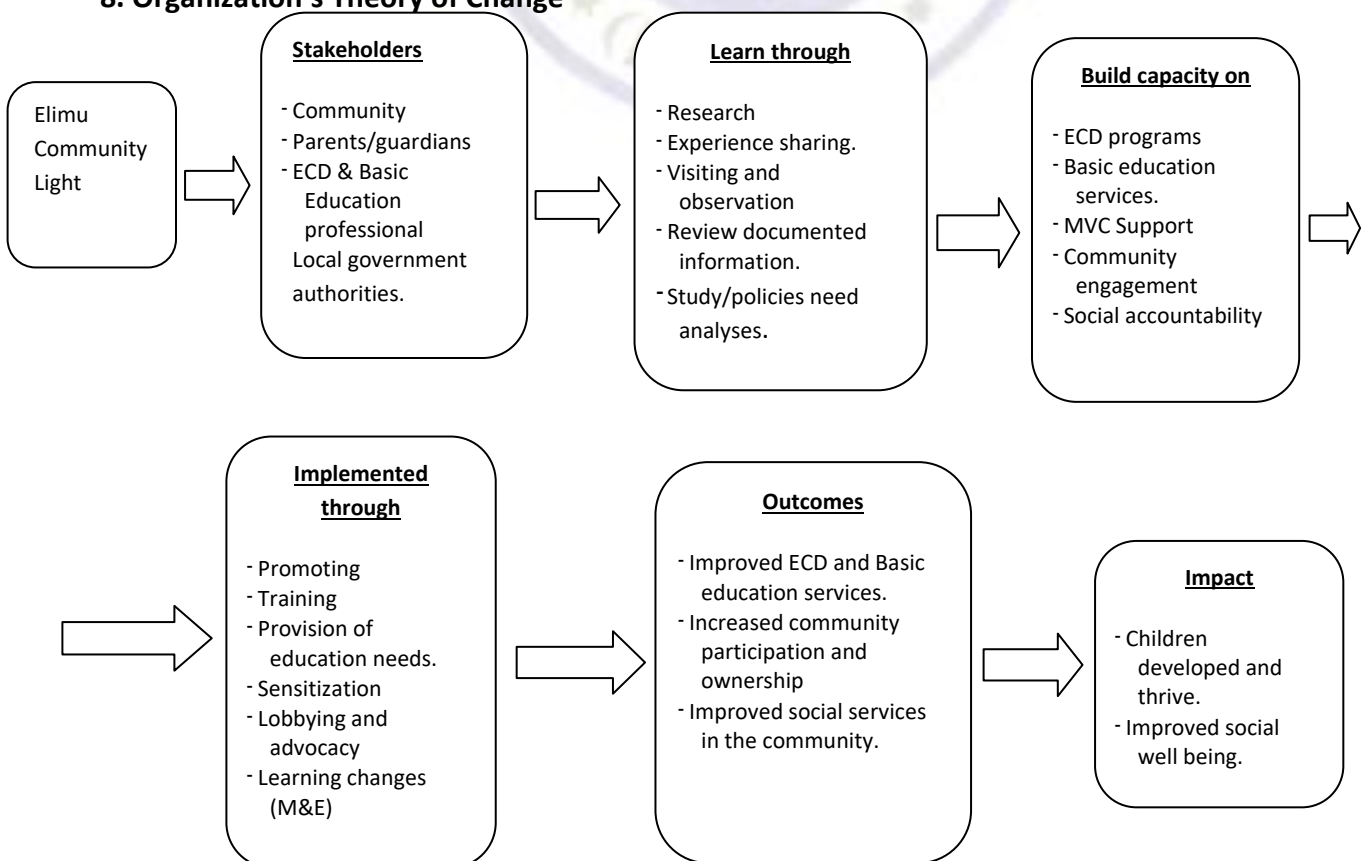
8. Organization's Theory of Change

Elimu Community Light

Stakeholders

- Community
- Parents/guardians
- ECD & Basic Education professional
Local government authorities.

Learn through

- Research
- Experience sharing.
- Visiting and observation
- Review documented information.
- Study/policies need analyses.

Build capacity on

- ECD programs
- Basic education services.
- MVC Support
- Community engagement
- Social accountability

Implemented through

- Promoting
- Training
- Provision of education needs.
- Sensitization
- Lobbying and advocacy
- Learning changes (M&E)

Outcomes

- Improved ECD and Basic education services.
- Increased community participation and ownership
- Improved social services in the community.

Impact

- Children developed and thrive.
- Improved social well being.